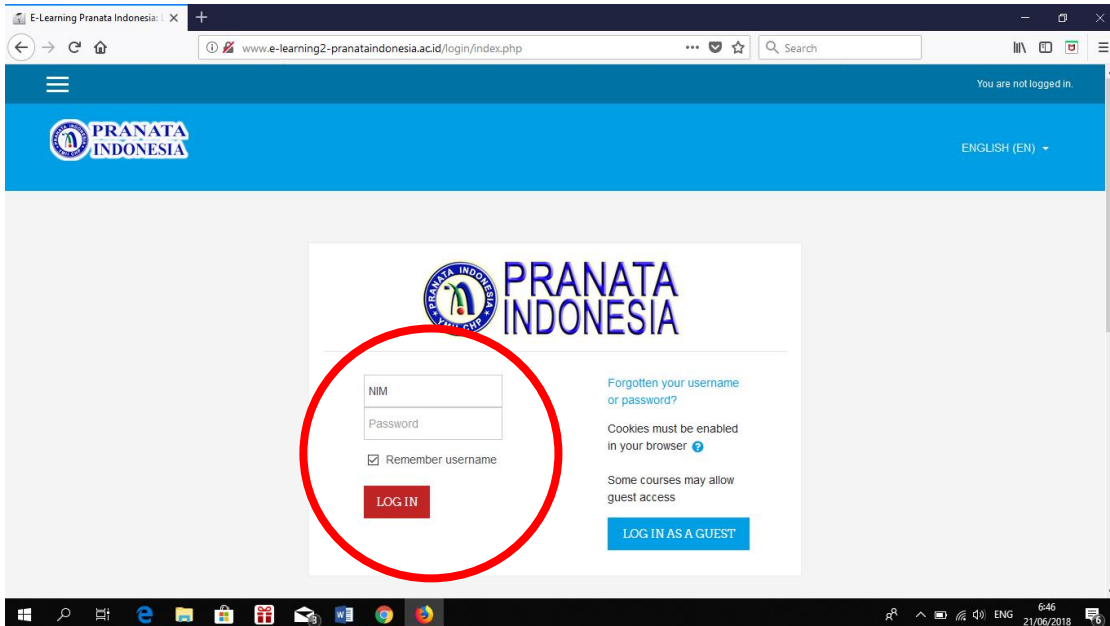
E-Learning Pranata Indonesia: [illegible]

www.e-learning2-pranataindonesia.ac.id/login/index.php

Search

You are not logged in.

PRANATA INDONESIA

ENGLISH (EN)

PRANATA INDONESIA

NIM

Password

Remember username

LOG IN

Forgotten your username or password?

Cookies must be enabled in your browser

Some courses may allow guest access

LOG IN AS A GUEST

ENG 6:46 21/06/2018